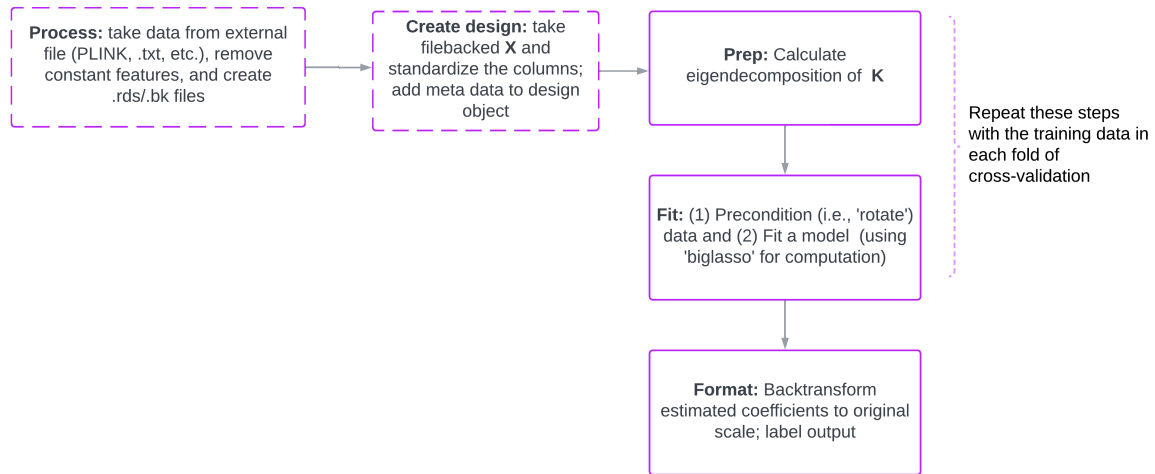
**Process:** take data from external file (PLINK, .txt, etc.), remove constant features, and create .rds/.bk files

**Create design:** take filebacked **X** and standardize the columns; add meta data to design object

**Prep:** Calculate eigendecomposition of **K**

Repeat these steps with the training data in each fold of cross-validation

**Fit:** (1) Precondition (i.e., 'rotate') data and (2) Fit a model (using 'biglasso' for computation)

**Format:** Backtransform estimated coefficients to original scale; label output